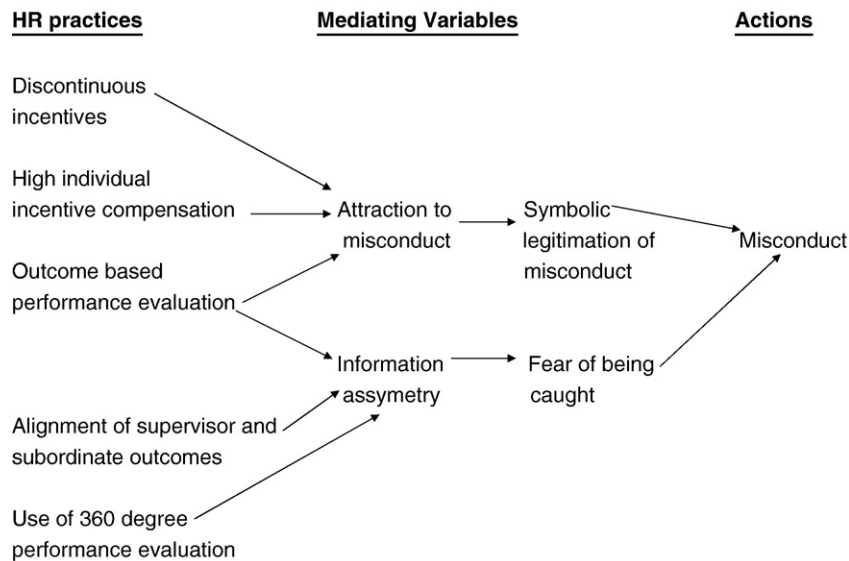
HR practices

Mediating Variables

Actions

Discontinuous incentives

High individual incentive compensation

Attraction to misconduct

Symbolic legitimation of misconduct

Misconduct

Outcome based performance evaluation

Information assymetry

Fear of being caught

Alignment of supervisor and subordinate outcomes

Use of 360 degree performance evaluation